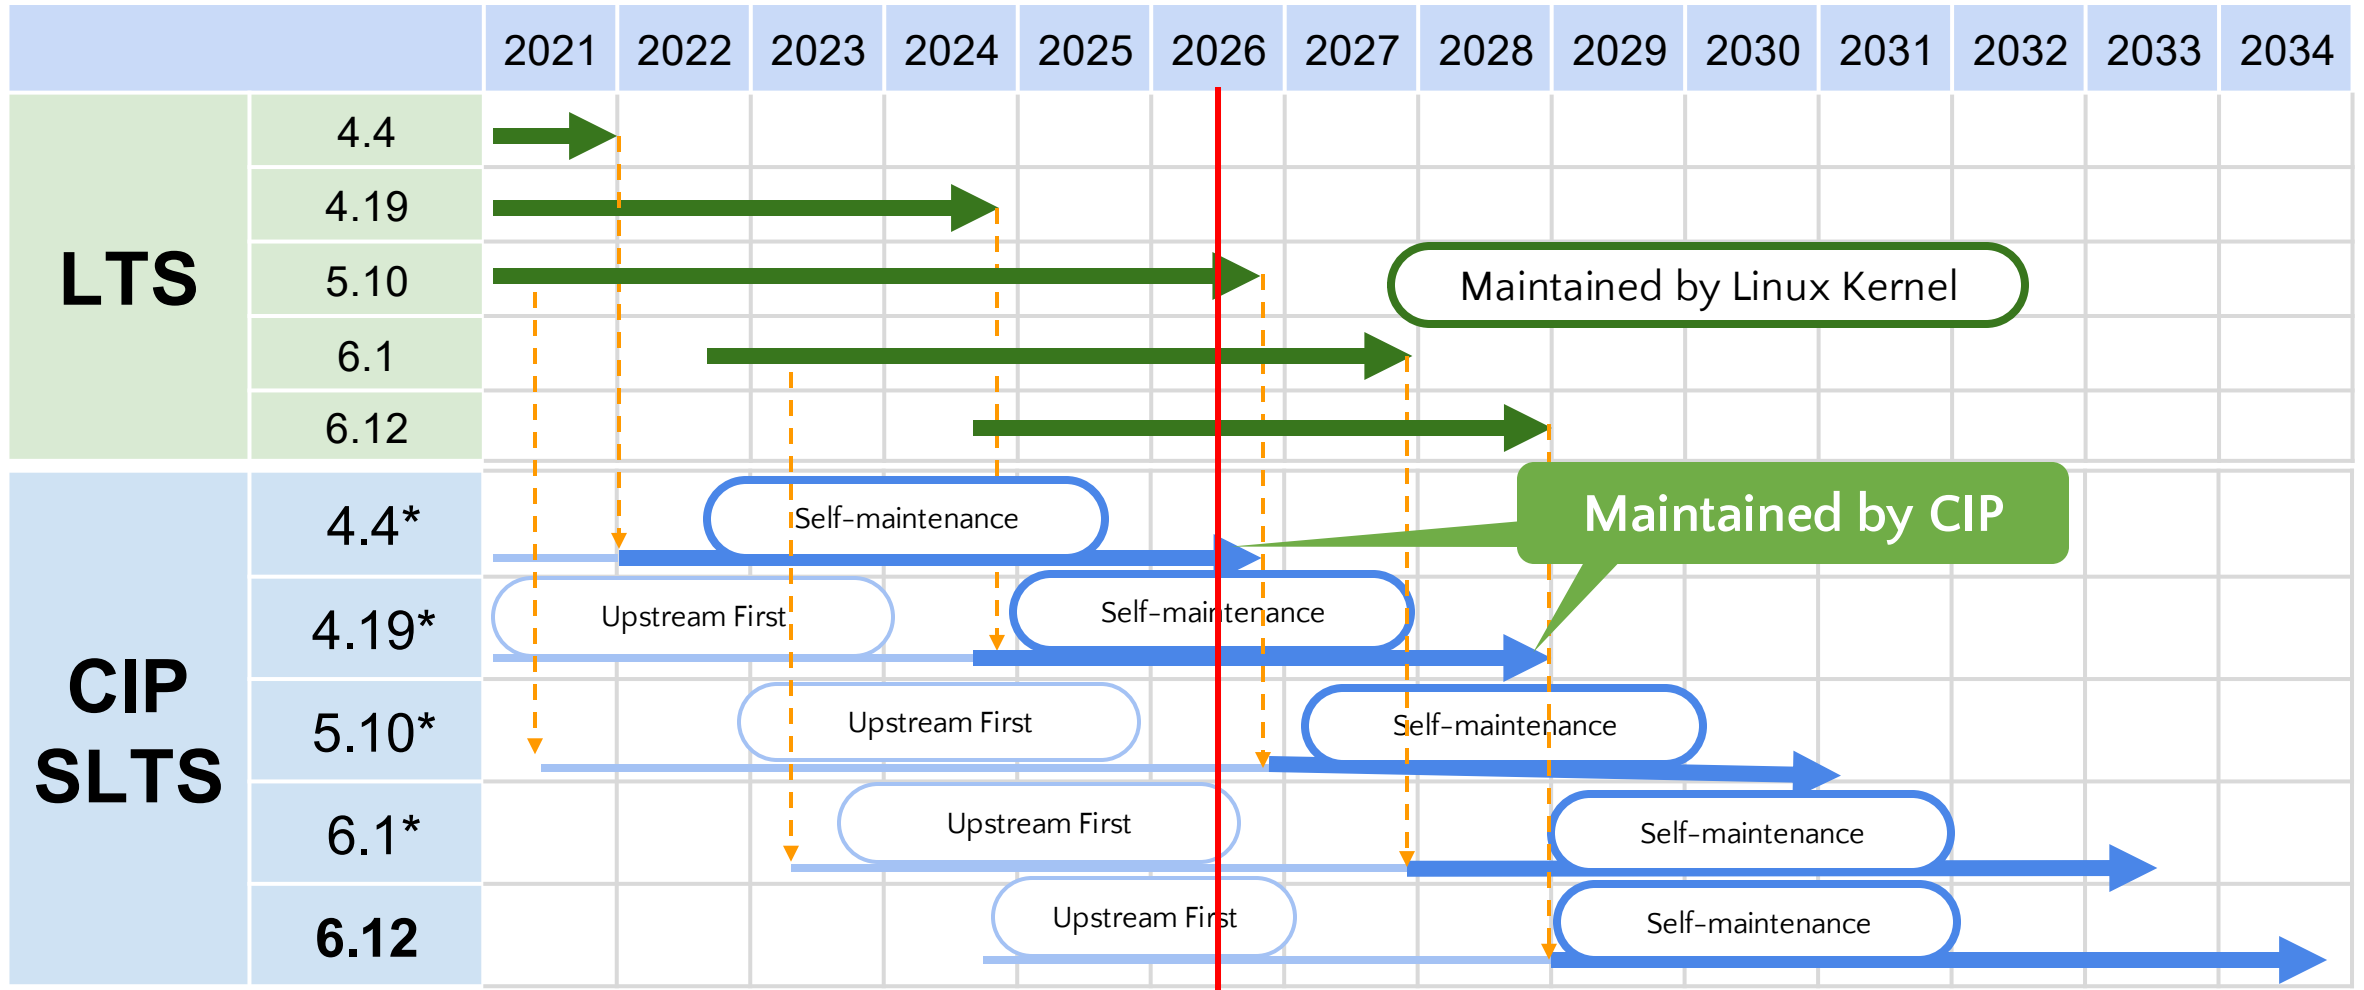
| | | 2021 | 2022 | 2023 | 2024 | 2025 | 2026 | 2027 | 2028 | 2029 | 2030 | 2031 | 2032 | 2033 | 2034 |
|---|---|---|---|---|---|---|---|---|---|---|---|---|---|---|---|
| LTS | 4.4 | | | | | | | | | | | | | | |
| | 4.19 | | | | | | | | | | | | | | |
| | 5.10 | | | | | | | | | | | | | | |
| | 6.1 | | | | | | | | | | | | | | |
| | 6.12 | | | | | | | | | | | | | | |
| CIP SLTS | 4.4* | | | | | | | | | | | | | | |
| | 4.19* | | | | | | | | | | | | | | |
| | 5.10* | | | | | | | | | | | | | | |
| | 6.1* | | | | | | | | | | | | | | |
| | 6.12 | | | | | | | | | | | | | | |

Maintained by Linux Kernel

Maintained by CIP

Self-maintenance

Upstream First

Self-maintenance

Upstream First

Self-maintenance

Upstream First

Self-maintenance

Upstream First

Self-maintenance